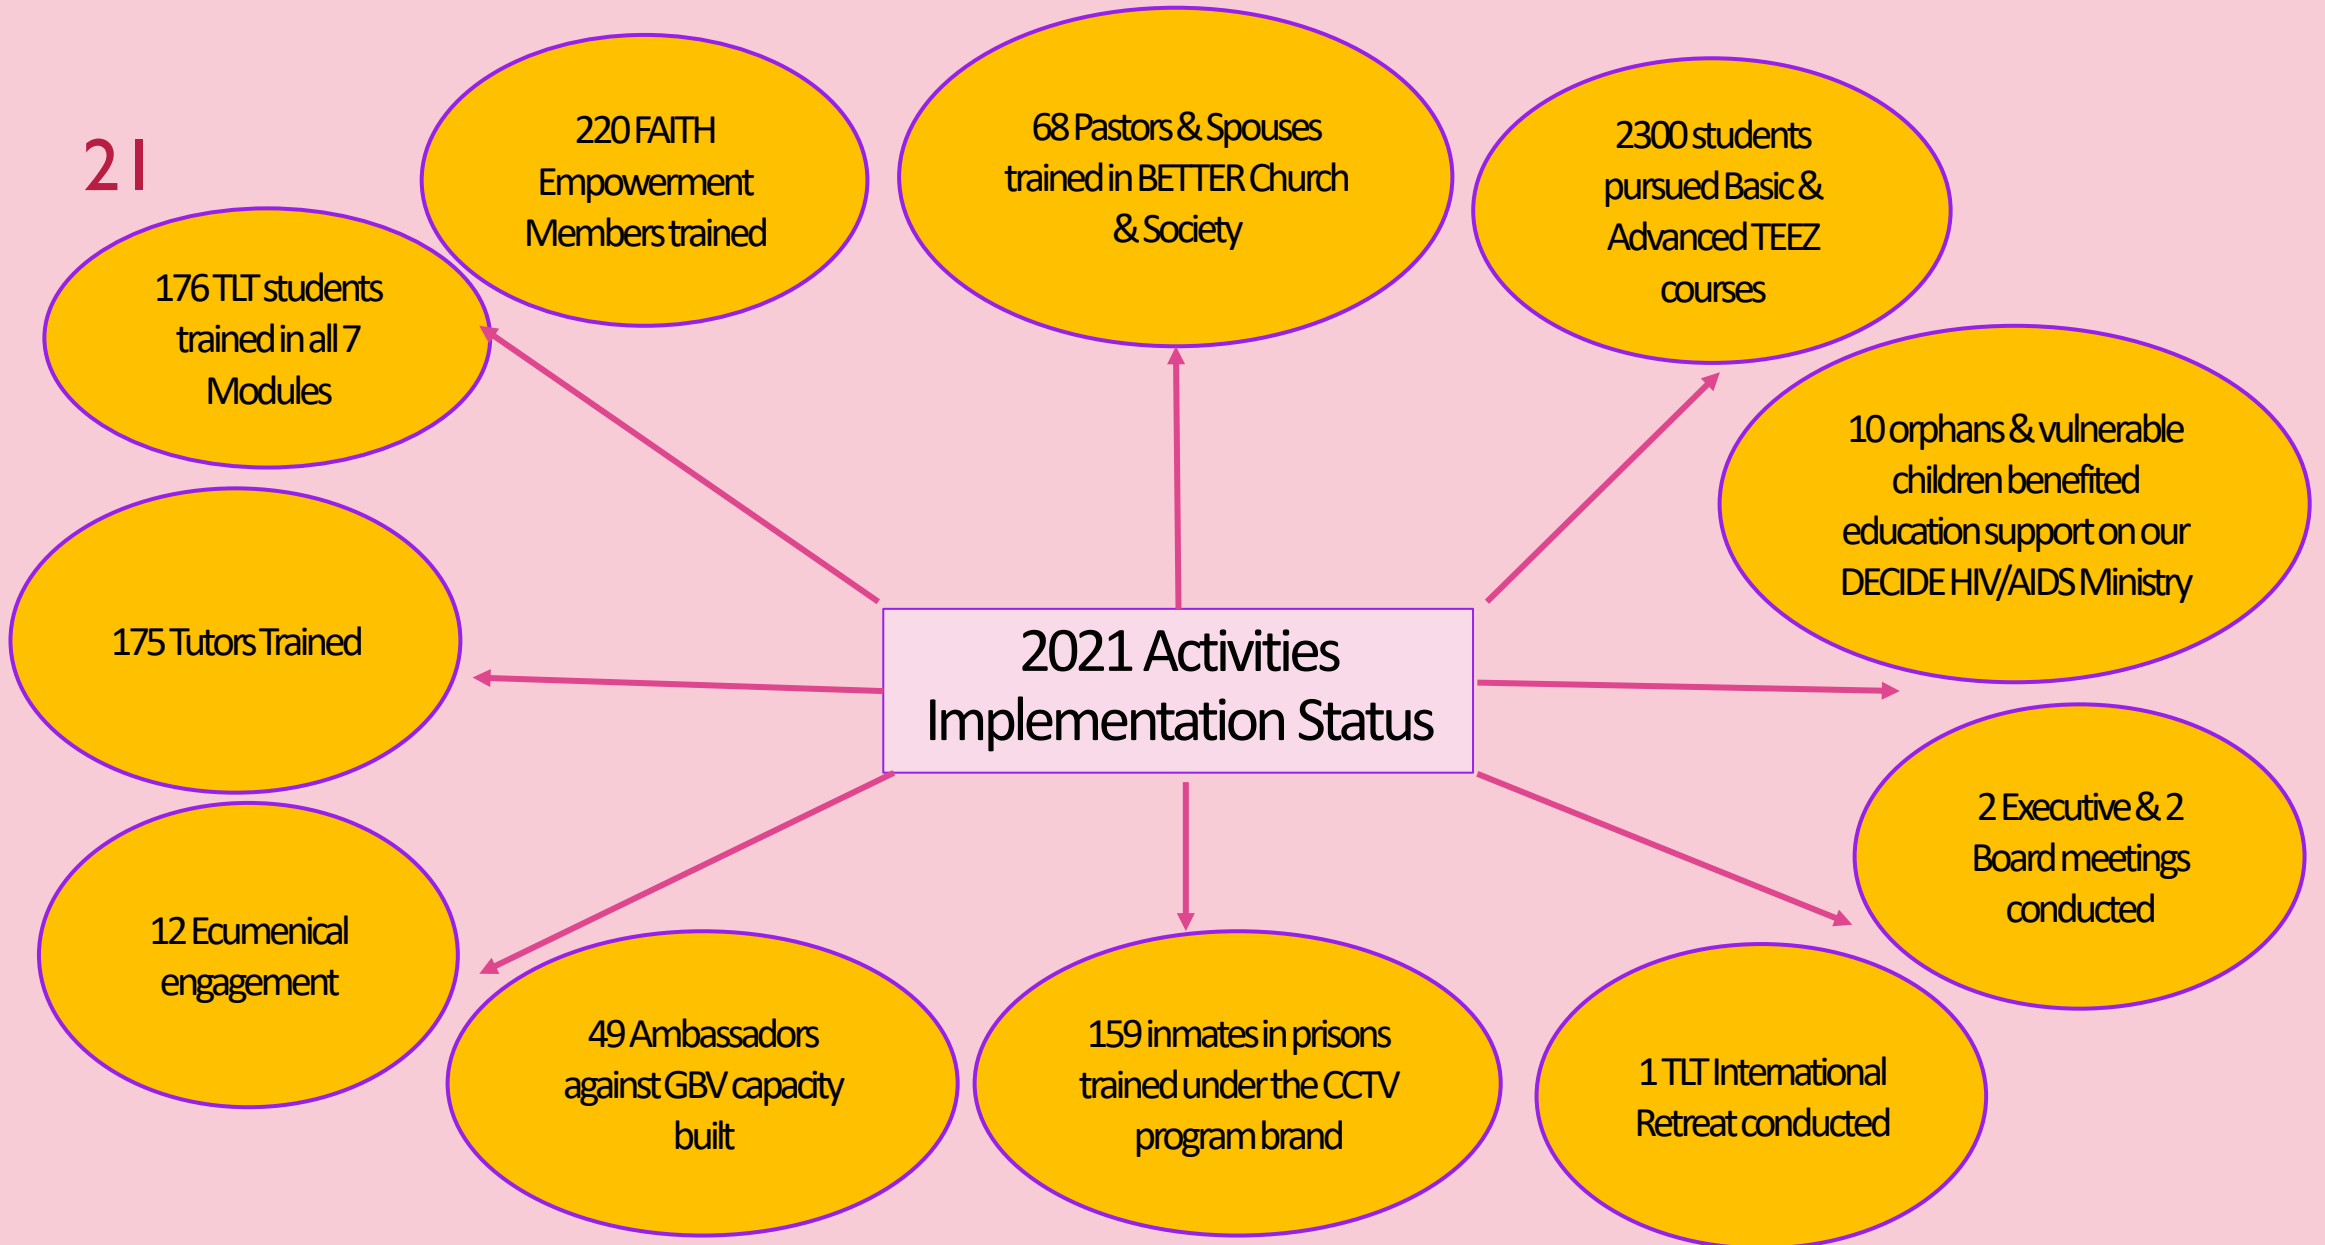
21

220 FAITH Empowerment Members trained

68 Pastors & Spouses trained in BETTER Church & Society

2300 students pursued Basic & Advanced TEEZ courses

176 TLT students trained in all 7 Modules

10 orphans & vulnerable children benefited education support on our DECIDE HIV/AIDS Ministry

175 Tutors Trained

2021 Activities Implementation Status

2 Executive & 2 Board meetings conducted

12 Ecumenical engagement

49 Ambassadors against GBV capacity built

159 inmates in prisons trained under the CCTV program brand

1 TLT International Retreat conducted